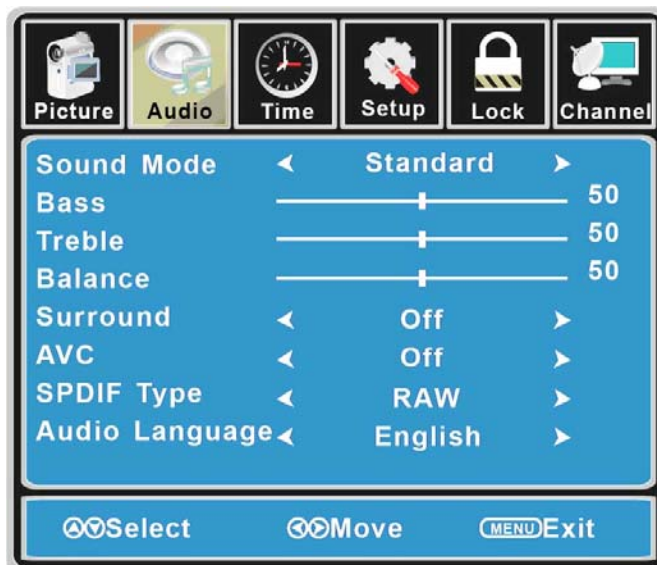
Picture Audio Time Setup Lock Channel

| | | |
|---|---|---|
| Sound Mode | ◄ Standard ► | |
| Bass | | 50 |
| Treble | | 50 |
| Balance | | 50 |
| Surround | ◄ Off ► | |
| AVC | ◄ Off ► | |
| SPDIF Type | ◄ RAW ► | |
| Audio Language | ◄ English ► | |

Select Move MENU Exit